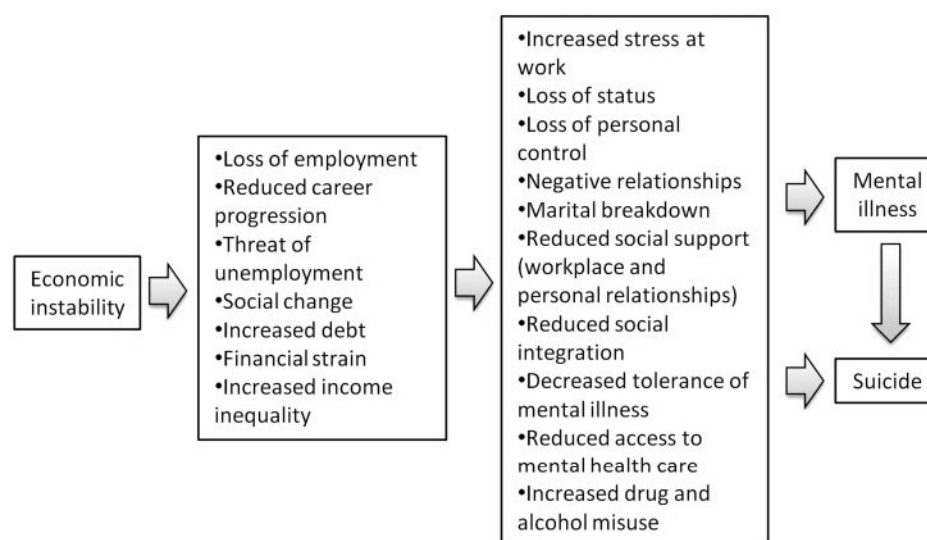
Economic instability

•Loss of employment
•Reduced career progression
•Threat of unemployment
•Social change
•Increased debt
•Financial strain
•Increased income inequality

•Increased stress at work
•Loss of status
•Loss of personal control
•Negative relationships
•Marital breakdown
•Reduced social support (workplace and personal relationships)
•Reduced social integration
•Decreased tolerance of mental illness
•Reduced access to mental health care
•Increased drug and alcohol misuse

Mental illness

Suicide